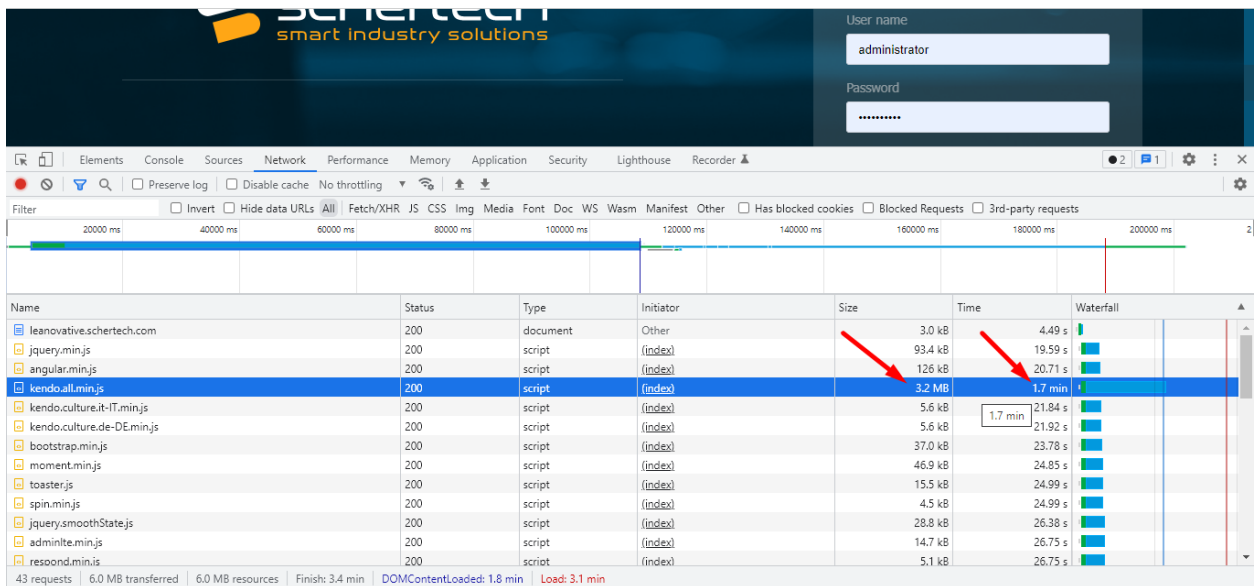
schertech
smart industry solutions

User name
administrator
Password
••••••••••

Elements Console Sources Network Performance Memory Application Security Lighthouse Recorder
2 1

Preserve log Disable cache No throttling

Filter Invert Hide data URLs All Fetch/XHR JS CSS Img Media Font Doc WS Wasm Manifest Other Has blocked cookies Blocked Requests 3rd-party requests

20000 ms 40000 ms 60000 ms 80000 ms 100000 ms 120000 ms 140000 ms 160000 ms 180000 ms 200000 ms 2

| Name | Status | Type | Initiator | Size | Time | Waterfall |
|---|---|---|---|---|---|---|
| leanovative.schertech.com | 200 | document | Other | 3.0 kB | 4.49 s | |
| jquery.min.js | 200 | script | (index) | 93.4 kB | 19.59 s | |
| angular.min.js | 200 | script | (index) | 126 kB | 20.71 s | |
| kendo.all.min.js | 200 | script | (index) | 3.2 MB | 1.7 min | |
| kendo.culture.it-IT.min.js | 200 | script | (index) | 5.6 kB | 21.84 s | |
| kendo.culture.de-DE.min.js | 200 | script | (index) | 5.6 kB | 21.92 s | |
| bootstrap.min.js | 200 | script | (index) | 37.0 kB | 23.78 s | |
| moment.min.js | 200 | script | (index) | 46.9 kB | 24.85 s | |
| toaster.js | 200 | script | (index) | 15.5 kB | 24.99 s | |
| spin.min.js | 200 | script | (index) | 4.5 kB | 24.99 s | |
| jquery.smoothState.js | 200 | script | (index) | 28.8 kB | 26.38 s | |
| adminlte.min.js | 200 | script | (index) | 14.7 kB | 26.75 s | |
| respond.min.js | 200 | script | (index) | 5.1 kB | 26.75 s | |

1.7 min

43 requests | 6.0 MB transferred | 6.0 MB resources | Finish: 3.4 min | DOMContentLoaded: 1.8 min | Load: 3.1 min